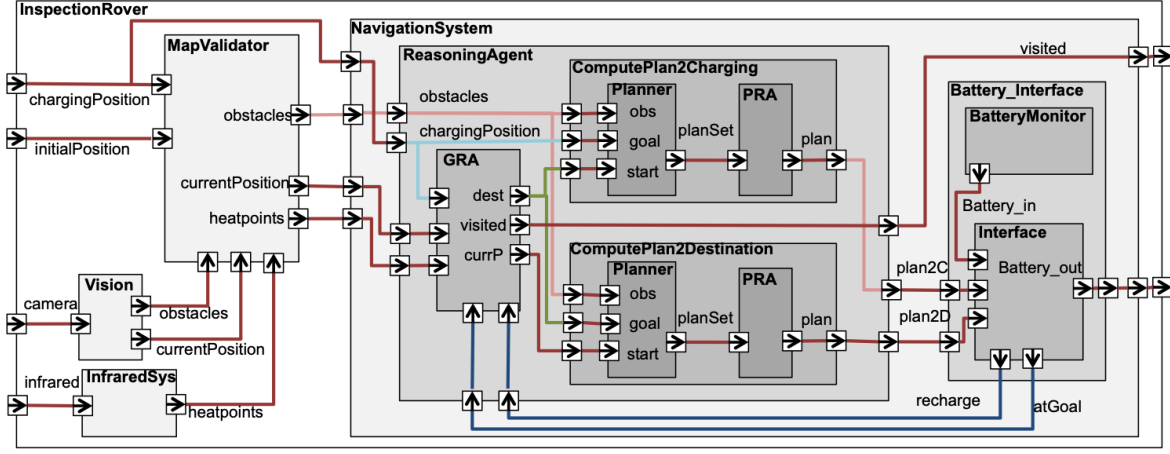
InspectionRover
MapValidator
chargingPosition
initialPosition
obstacles
currentPosition
heatpoints
Vision
camera
obstacles
currentPosition
InfraredSys
infrared
heatpoints
NavigationSystem
ReasoningAgent
obstacles
chargingPosition
GRA
dest
visited
currP
ComputePlan2Charging
Planner
obs
goal
start
planSet
PRA
plan
ComputePlan2Destination
Planner
obs
goal
start
planSet
PRA
plan
visited
Battery_Interface
BatteryMonitor
Battery_in
Interface
Battery_out
plan2C
plan2D
recharge
atGoal